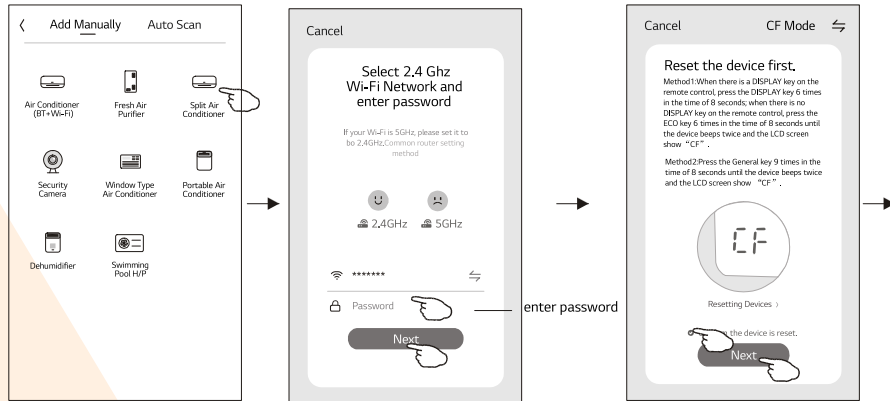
〈 Add Manually Auto Scan

Air Conditioner (BT+Wi-Fi)
Fresh Air Purifier
Split Air Conditioner
Security Camera
Window Type Air Conditioner
Portable Air Conditioner
Dehumidifier
Swimming Pool H/P

Cancel

Select 2.4 Ghz Wi-Fi Network and enter password

If your Wi-Fi is 5GHz, please set it to be 2.4GHz.Common router setting method

2.4GHz 5GHz

*******

Password

Next

enter password

Cancel CF Mode

Reset the device first.

Method1:When there is a DISPLAY key on the remote control, press the DISPLAY key 6 times in the time of 8 seconds; when there is no DISPLAY key on the remote control, press the ECO key 6 times in the time of 8 seconds until the device beeps twice and the LCD screen show "CF".

Method2:Press the General key 9 times in the time of 8 seconds until the device beeps twice and the LCD screen show "CF".

CF

Resetting Devices 〉

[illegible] the device is reset.

Next